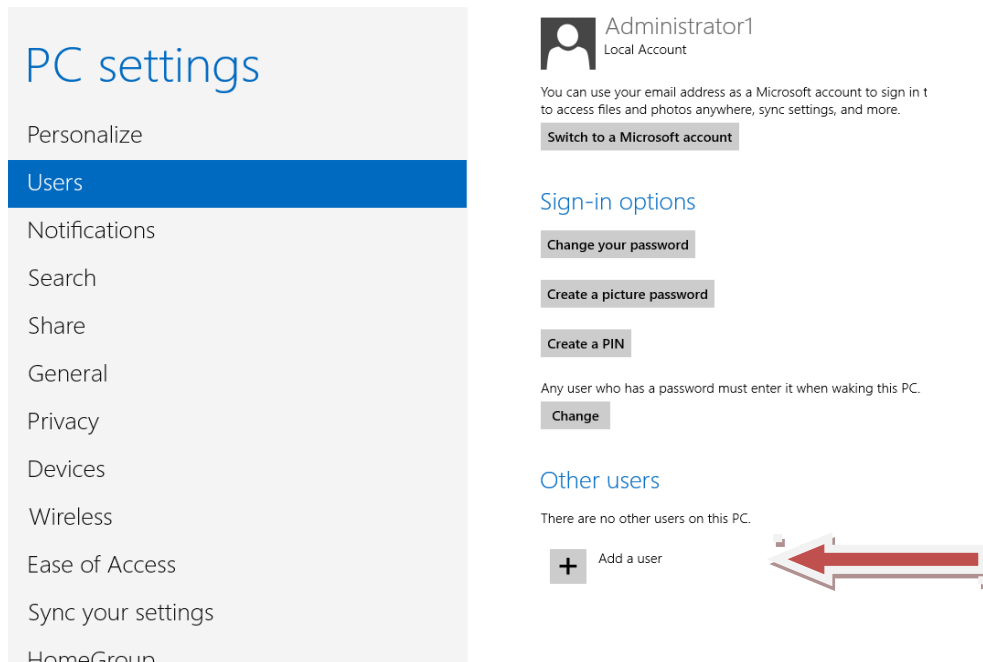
PC settings

Personalize

Users

Notifications

Search

Share

General

Privacy

Devices

Wireless

Ease of Access

Sync your settings

HomeGroup

Administrator1

Local Account

You can use your email address as a Microsoft account to sign in t to access files and photos anywhere, sync settings, and more.

Switch to a Microsoft account

Sign-in options

Change your password

Create a picture password

Create a PIN

Any user who has a password must enter it when waking this PC.

Change

Other users

There are no other users on this PC.

+

Add a user